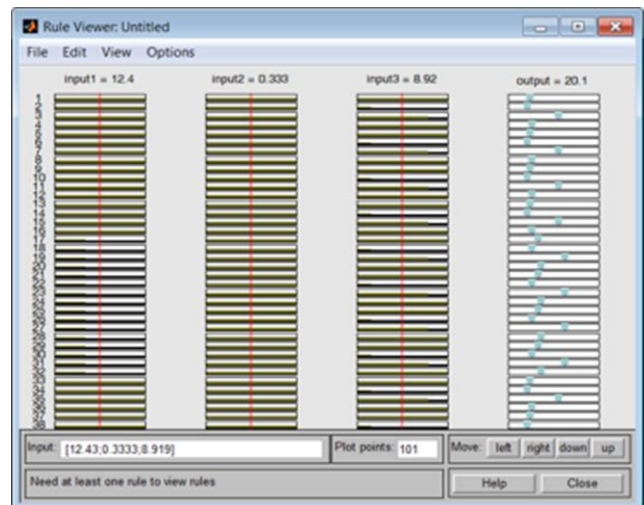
Rule Viewer: Untitled

File Edit View Options

input1 = 12.4

input2 = 0.333

input3 = 8.92

output = 20.1

1
2
3
4
5
6
7
8
9
10
11
12
13
14
15
16
17
18
19
20
21
22
23
24
25
26
27
28
29
30
31
32
33
34
35
36
37
38

Input: [12.43;0.3333;8.919]

Plot points: 101

Move: left right down up

Need at least one rule to view rules

Help Close